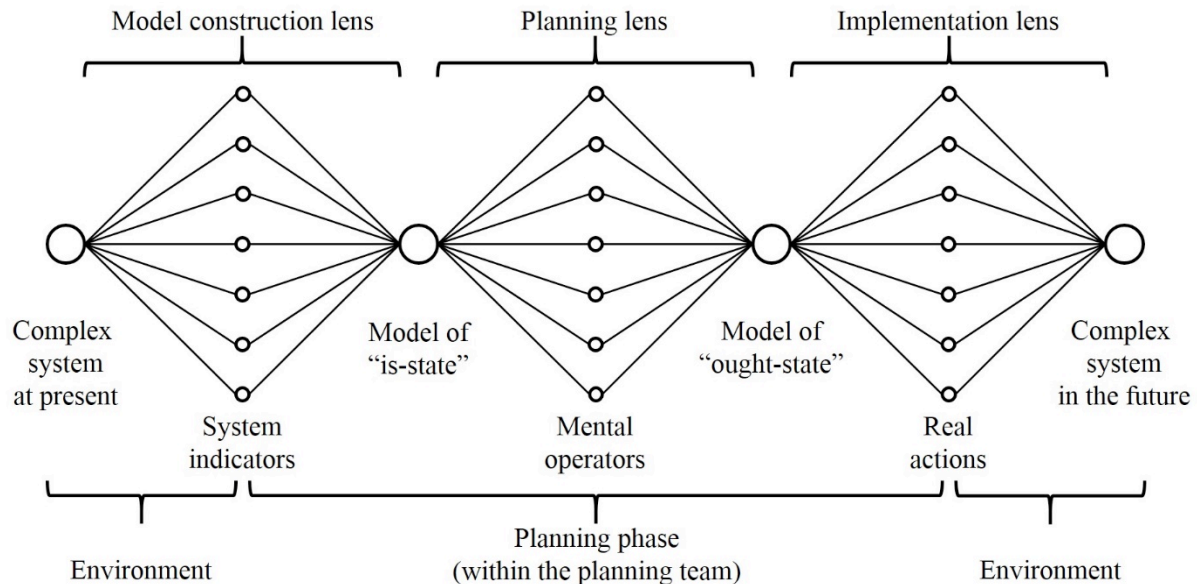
Model construction lens

Planning lens

Implementation lens

Complex system at present

System indicators

Model of “is-state”

Mental operators

Model of “ought-state”

Real actions

Complex system in the future

Environment

Planning phase (within the planning team)

Environment